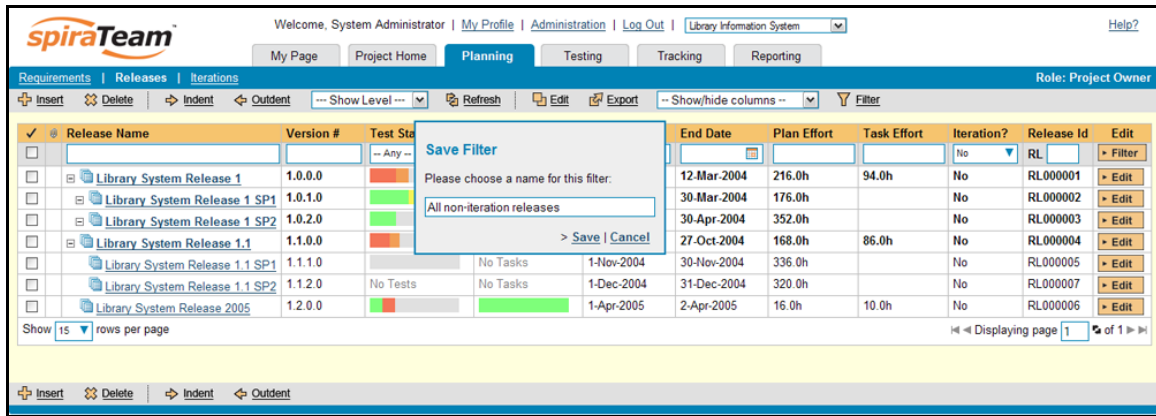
spiraTeam

Welcome, System Administrator | My Profile | Administration | Log Out | Library Information System

Help?

My Page | Project Home | Planning | Testing | Tracking | Reporting

Requirements | Releases | Iterations

Role: Project Owner

Insert | Delete | Indent | Outdent | --- Show Level --- | Refresh | Edit | Export | -- Show/hide columns -- | Filter

| | Release Name | Version # | Test Sta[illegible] | | | End Date | Plan Effort | Task Effort | Iteration? | Release Id | Edit |
|---|---|---|---|---|---|---|---|---|---|---|---|
| | | | -- Any -- | | | | | | No | RL | Filter |
| | Library System Release 1 | 1.0.0.0 | | | | 12-Mar-2004 | 216.0h | 94.0h | No | RL000001 | Edit |
| | Library System Release 1 SP1 | 1.0.1.0 | | | | 30-Mar-2004 | 176.0h | | No | RL000002 | Edit |
| | Library System Release 1 SP2 | 1.0.2.0 | | | | 30-Apr-2004 | 352.0h | | No | RL000003 | Edit |
| | Library System Release 1.1 | 1.1.0.0 | | | | 27-Oct-2004 | 168.0h | 86.0h | No | RL000004 | Edit |
| | Library System Release 1.1 SP1 | 1.1.1.0 | | No Tasks | 1-Nov-2004 | 30-Nov-2004 | 336.0h | | No | RL000005 | Edit |
| | Library System Release 1.1 SP2 | 1.1.2.0 | No Tests | No Tasks | 1-Dec-2004 | 31-Dec-2004 | 320.0h | | No | RL000007 | Edit |
| | Library System Release 2005 | 1.2.0.0 | | | 1-Apr-2005 | 2-Apr-2005 | 16.0h | 10.0h | No | RL000006 | Edit |

Save Filter

Please choose a name for this filter:

All non-iteration releases

> Save | Cancel

Show 15 rows per page

Displaying page 1 of 1

Insert | Delete | Indent | Outdent